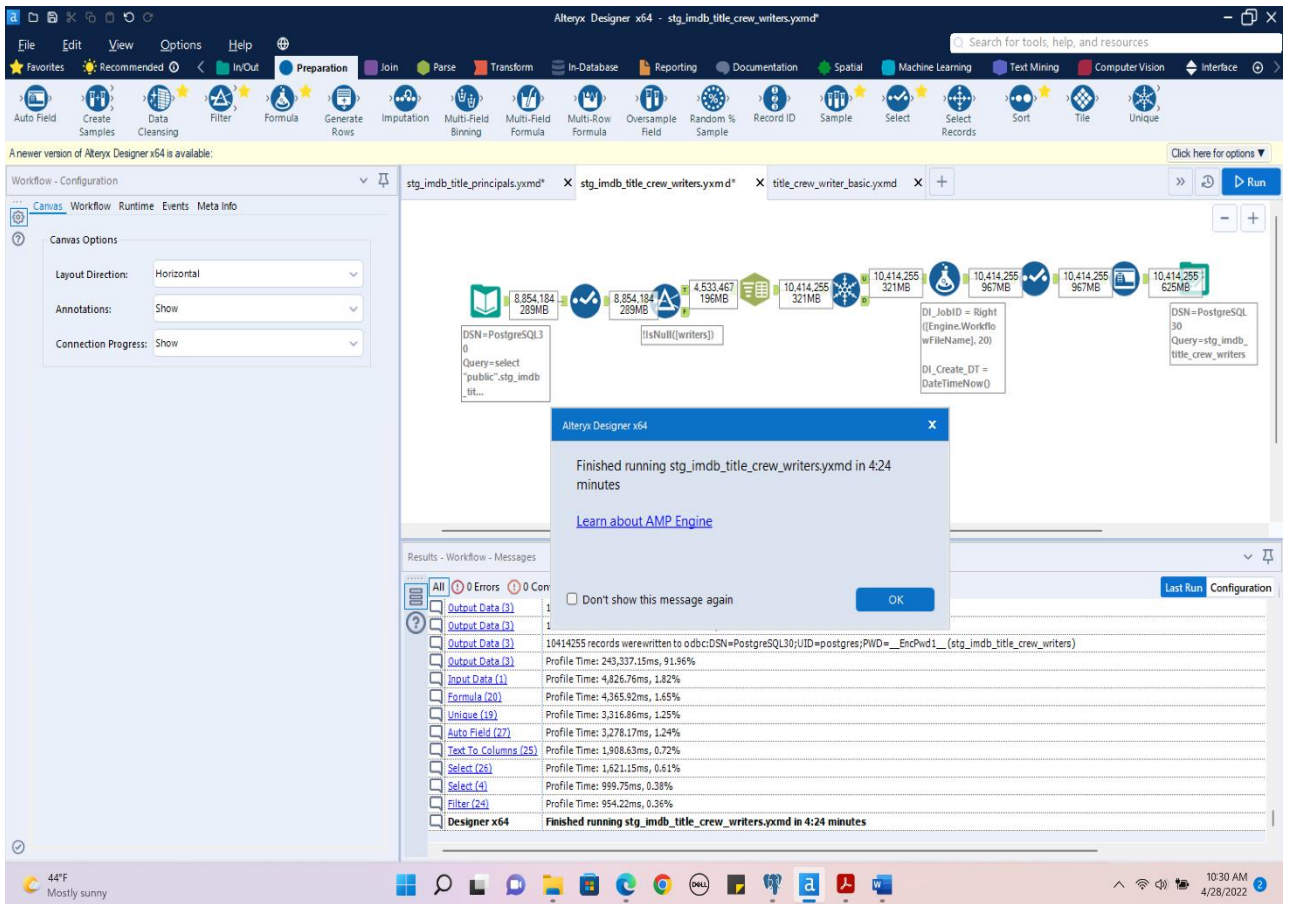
Alteryx Designer x64 - stg_imdb_title_crew_writers.yxmd*

File Edit View Options Help

Search for tools, help, and resources

Favorites Recommended In/Out Preparation Join Parse Transform In-Database Reporting Documentation Spatial Machine Learning Text Mining Computer Vision Interface

Auto Field Create Samples Data Cleansing Filter Formula Generate Rows Imputation Multi-Field Binning Multi-Field Formula Multi-Row Formula Oversample Field Random % Sample Record ID Sample Select Select Records Sort Tile Unique

A newer version of Alteryx Designer x64 is available:

Click here for options ▼

Workflow - Configuration

Canvas Workflow Runtime Events Meta Info

Canvas Options

Layout Direction: Horizontal

Annotations: Show

Connection Progress: Show

stg_imdb_title_principals.yxmd* × stg_imdb_title_crew_writers.yxmd* × title_crew_writer_basic.yxmd ×

Run

8,854,184 289MB

8,854,184 289MB

4,533,467 196MB

10,414,255 321MB

10,414,255 321MB

10,414,255 967MB

10,414,255 967MB

10,414,255 625MB

DSN=PostgreSQL30 Query=select "public".stg_imdb_tit...

!IsNull([writers])

DI_JobID = Right ([Engine.WorkflowFileName], 20)

DI_Create_DT = DateTimeNow()

DSN=PostgreSQL30 Query=stg_imdb_title_crew_writers

Alteryx Designer x64

Finished running stg_imdb_title_crew_writers.yxmd in 4:24 minutes

Learn about AMP Engine

Don't show this message again

OK

Results - Workflow - Messages

All 0 Errors 0 Con

Last Run Configuration

Output Data (3) 1
Output Data (3) 1
Output Data (3) 10414255 records were written to odbc:DSN=PostgreSQL30;UID=postgres;PWD=__EncPwd1__(stg_imdb_title_crew_writers)
Output Data (3) Profile Time: 243,337.15ms, 91.96%
Input Data (1) Profile Time: 4,826.76ms, 1.82%
Formula (20) Profile Time: 4,365.92ms, 1.65%
Unique (19) Profile Time: 3,316.86ms, 1.25%
Auto Field (27) Profile Time: 3,278.17ms, 1.24%
Text To Columns (25) Profile Time: 1,908.63ms, 0.72%
Select (26) Profile Time: 1,621.15ms, 0.61%
Select (4) Profile Time: 999.75ms, 0.38%
Filter (24) Profile Time: 954.22ms, 0.36%
Designer x64 Finished running stg_imdb_title_crew_writers.yxmd in 4:24 minutes

44°F Mostly sunny

10:30 AM 4/28/2022